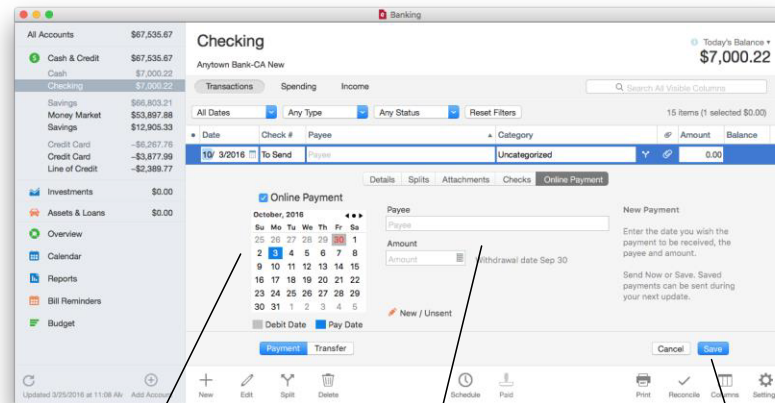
Banking

All Accounts $67,535.67
Cash & Credit $67,535.67
Cash $7,000.22
Checking $7,000.22
Savings $66,803.21
Money Market $53,897.88
Savings $12,905.33
Credit Card –$6,267.76
Credit Card –$3,877.99
Line of Credit –$2,389.77
Investments $0.00
Assets & Loans $0.00
Overview
Calendar
Reports
Bill Reminders
Budget

Updated 3/25/2016 at 11:08 AM Add Account

Checking
Anytown Bank-CA New

Today's Balance
$7,000.22

Transactions Spending Income

Search All Visible Columns

All Dates Any Type Any Status Reset Filters

15 items (1 selected $0.00)

| Date | Check # | Payee | Category | Amount | Balance |
|---|---|---|---|---|---|
| 10/ 3/2016 | To Send | Payee | Uncategorized | 0.00 | |

Details Splits Attachments Checks Online Payment

Online Payment

October, 2016
| Su | Mo | Tu | We | Th | Fr | Sa |
|---|---|---|---|---|---|---|
| 25 | 26 | 27 | 28 | 29 | 30 | 1 |
| 2 | 3 | 4 | 5 | 6 | 7 | 8 |
| 9 | 10 | 11 | 12 | 13 | 14 | 15 |
| 16 | 17 | 18 | 19 | 20 | 21 | 22 |
| 23 | 24 | 25 | 26 | 27 | 28 | 29 |
| 30 | 31 | 1 | 2 | 3 | 4 | 5 |

Debit Date Pay Date

Payee
Payee
Amount
Amount
Withdrawal date Sep 30

New / Unsent

New Payment

Enter the date you wish the payment to be received, the payee and amount.

Send Now or Save. Saved payments can be sent during your next update.

Payment Transfer

Cancel Save

New Edit Split Delete Schedule Paid Print Reconcile Columns Settings